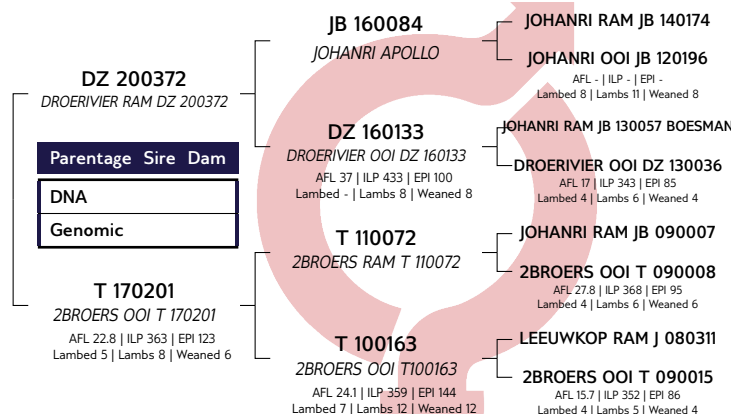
DZ 200372
DROERIVIER RAM DZ 200372

Parentage Sire Dam

DNA

Genomic

T 170201
2BROERS OOI T 170201
AFL 22.8 | ILP 363 | EPI 123
Lambed 5 | Lambs 8 | Weaned 6

JB 160084
JOHANRI APOLLO

DZ 160133
DROERIVIER OOI DZ 160133
AFL 37 | ILP 433 | EPI 100
Lambed - | Lambs 8 | Weaned 8

T 110072
2BROERS RAM T 110072

T 100163
2BROERS OOI T100163
AFL 24.1 | ILP 359 | EPI 144
Lambed 7 | Lambs 12 | Weaned 12

JOHANRI RAM JB 140174

JOHANRI OOI JB 120196
AFL - | ILP - | EPI -
Lambed 8 | Lambs 11 | Weaned 8

JOHANRI RAM JB 130057 BOESMAN

DROERIVIER OOI DZ 130036
AFL 17 | ILP 343 | EPI 85
Lambed 4 | Lambs 6 | Weaned 4

JOHANRI RAM JB 090007

2BROERS OOI T 090008
AFL 27.8 | ILP 368 | EPI 95
Lambed 4 | Lambs 6 | Weaned 6

LEEUWKOP RAM J 080311

2BROERS OOI T 090015
AFL 15.7 | ILP 352 | EPI 86
Lambed 4 | Lambs 5 | Weaned 4